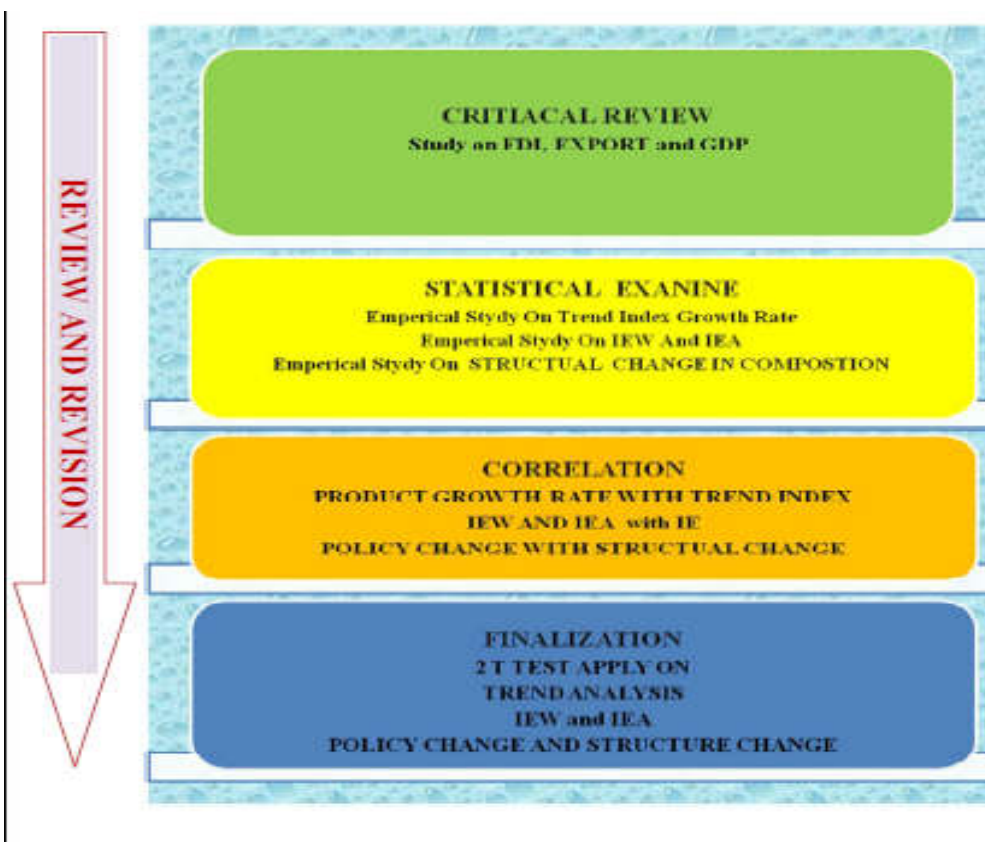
REVIEW AND REVISION

CRITIACAL REVIEW
Study on FDI, EXPORT and GDP

STATISTICAL EXANINE
Emperical Stydy On Trend Index Growth Rate
Emperical Stydy On IEW And IEA
Emperical Stydy On STRUCTUAL CHANGE IN COMPOSTION

CORRELATION
PRODUCT GROWTH RATE WITH TREND INDEX
IEW AND IEA with IE
POLICY CHANGE WITH STRUCTUAL CHANGE

FINALIZATION
2 T TEST APPLY ON
TREND ANALYSIS
IEW and IEA
POLICY CHANGE AND STRUCTURE CHANGE